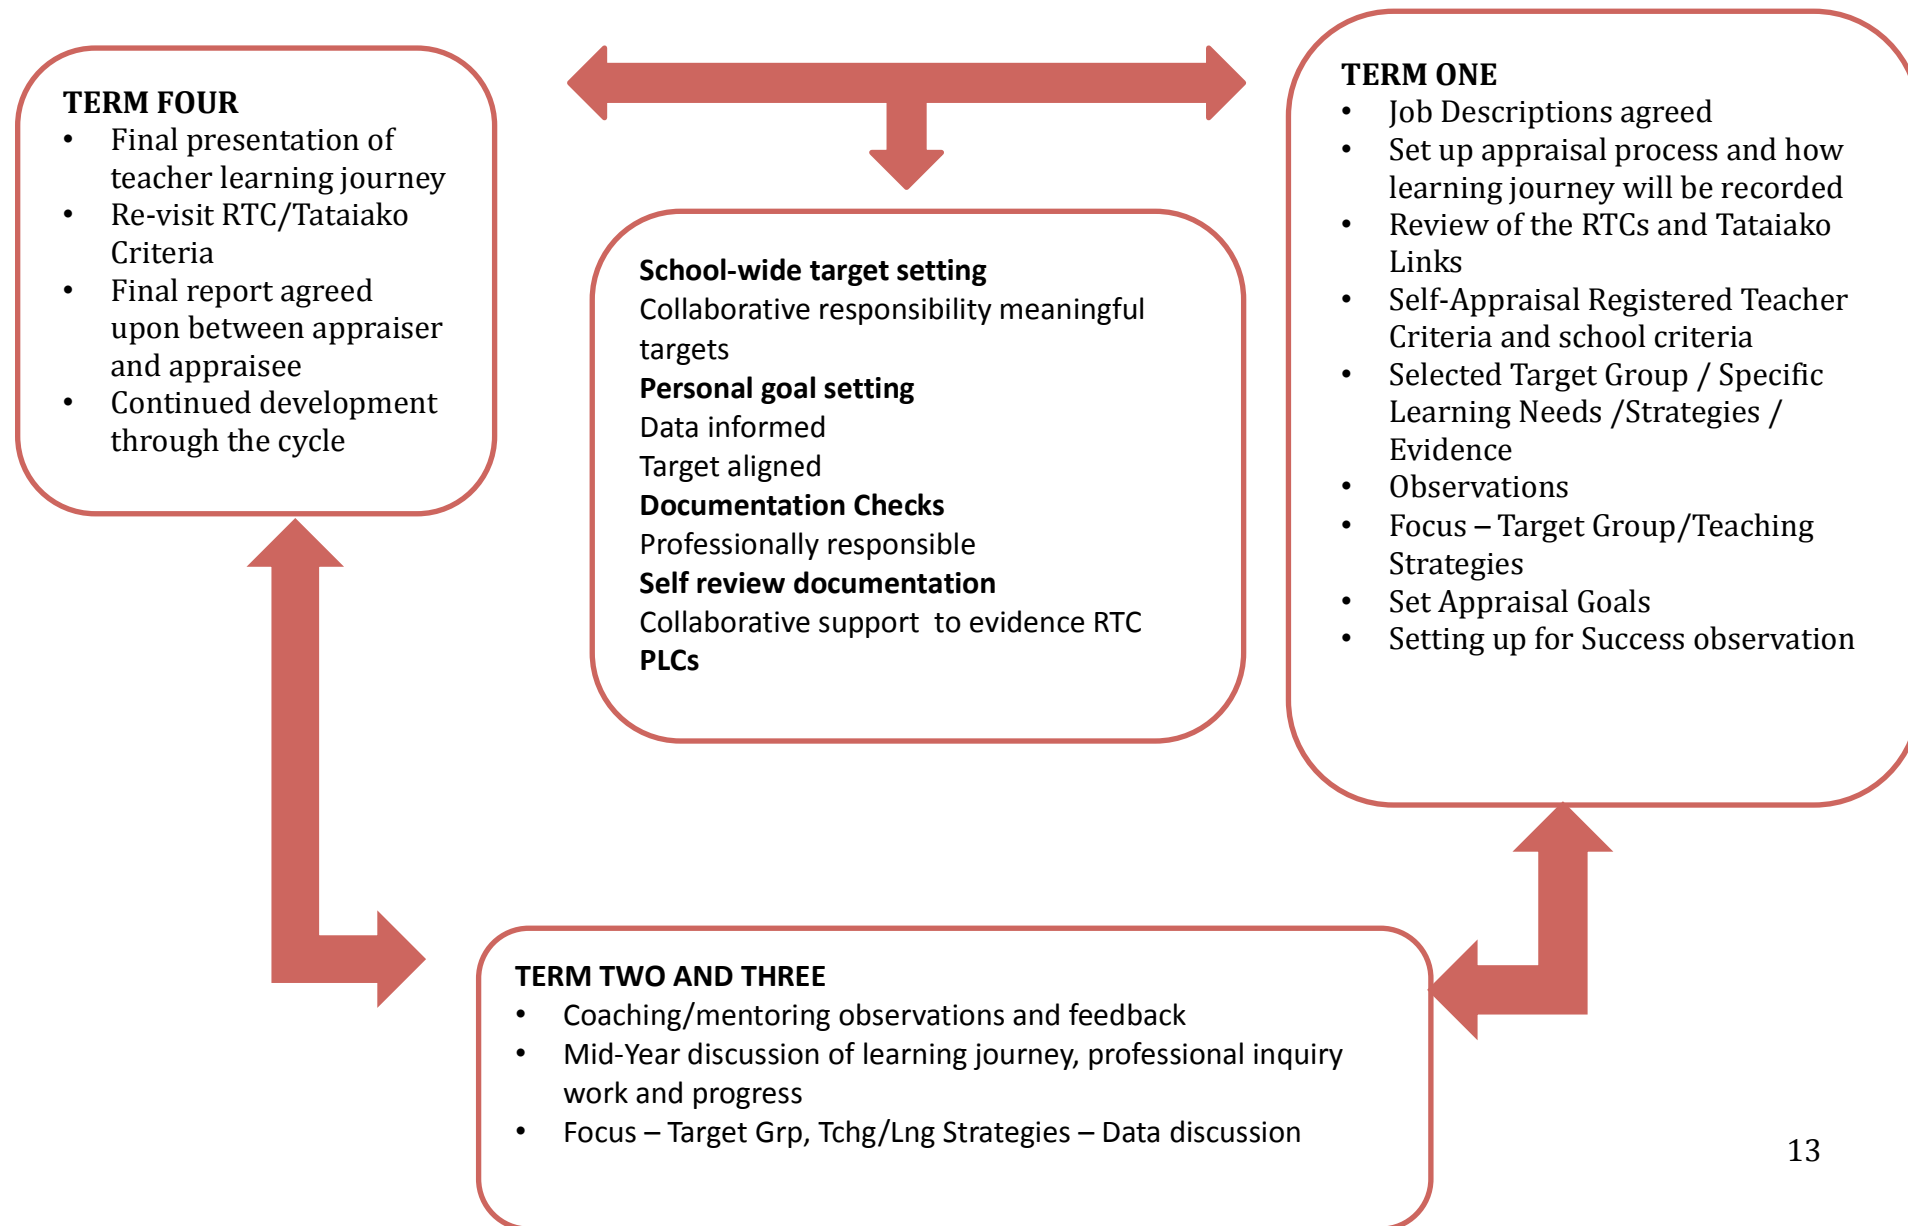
TERM FOUR
- Final presentation of teacher learning journey
- Re-visit RTC/Tataiako Criteria
- Final report agreed upon between appraiser and appraisee
- Continued development through the cycle

School-wide target setting
Collaborative responsibility meaningful targets
Personal goal setting
Data informed
Target aligned
Documentation Checks
Professionally responsible
Self review documentation
Collaborative support to evidence RTC
PLCs

TERM ONE
- Job Descriptions agreed
- Set up appraisal process and how learning journey will be recorded
- Review of the RTCs and Tataiako Links
- Self-Appraisal Registered Teacher Criteria and school criteria
- Selected Target Group / Specific Learning Needs /Strategies / Evidence
- Observations
- Focus – Target Group/Teaching Strategies
- Set Appraisal Goals
- Setting up for Success observation

TERM TWO AND THREE
- Coaching/mentoring observations and feedback
- Mid-Year discussion of learning journey, professional inquiry work and progress
- Focus – Target Grp, Tchg/Lng Strategies – Data discussion

13